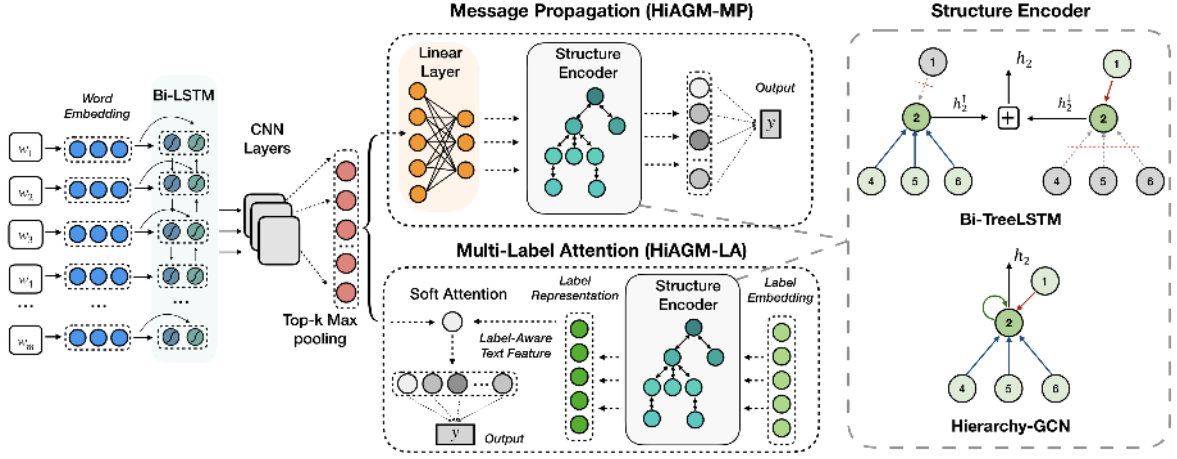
Message Propagation (HiAGM-MP)

Structure Encoder

Word Embedding

Bi-LSTM

$w_1$
$w_2$
$w_3$
$w_4$
...
...
...
$w_m$

CNN Layers

Top-k Max pooling

Linear Layer

Structure Encoder

Output

$y$

1
2
$h_2^{\uparrow}$
$h_2$
$h_2^{\downarrow}$
1
2
4
5
6
4
5
6

Bi-TreeLSTM

Multi-Label Attention (HiAGM-LA)

Soft Attention

Label Representation

Structure Encoder

Label Embedding

Label-Aware Text Feature

$y$

Output

$h_2$
1
2
4
5
6

Hierarchy-GCN